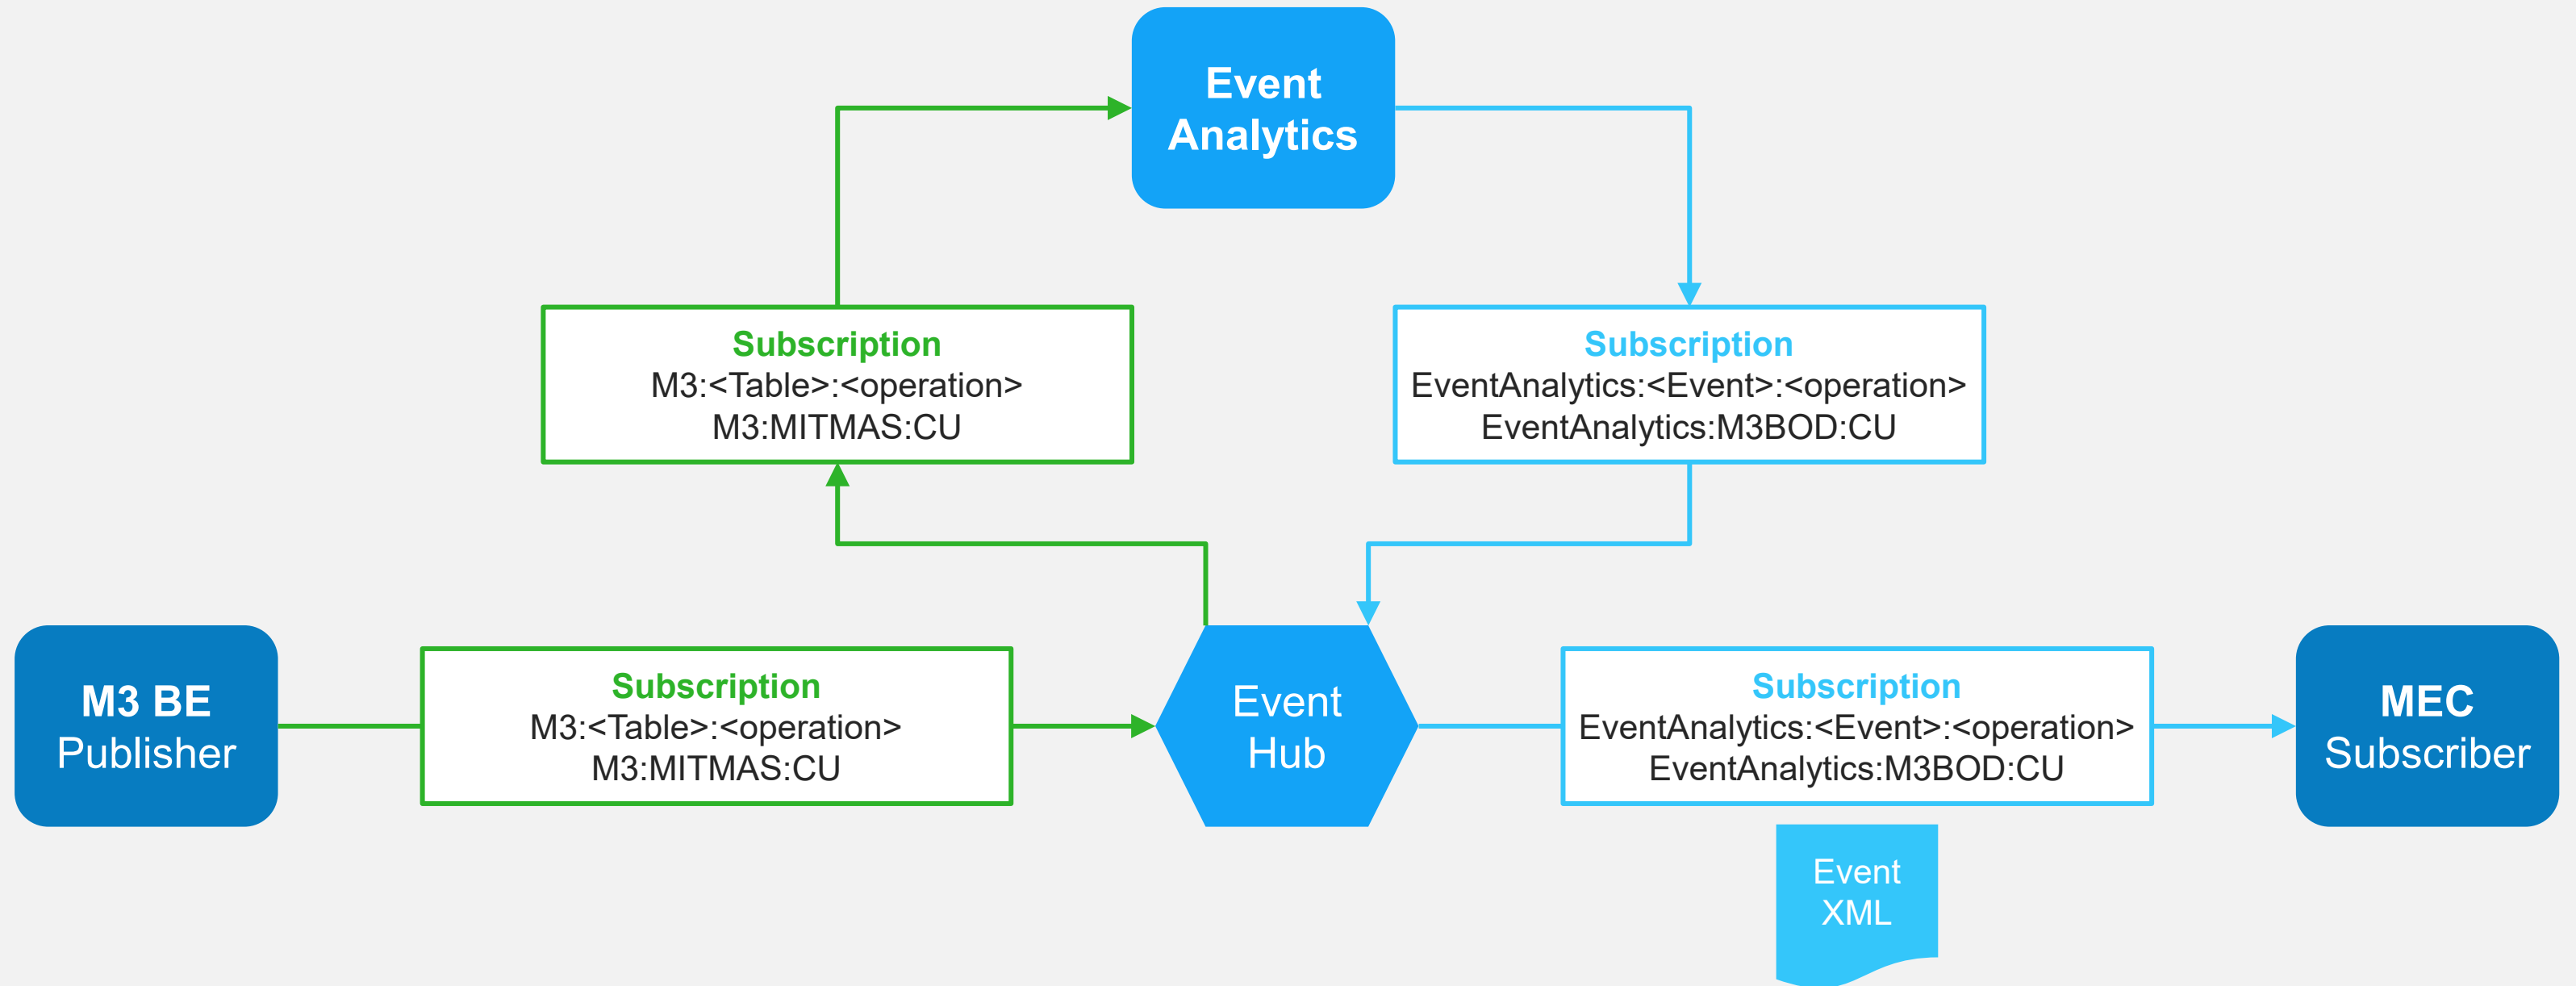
Event Analytics

Subscription
M3:<Table>:<operation>
M3:MITMAS:CU

Subscription
EventAnalytics:<Event>:<operation>
EventAnalytics:M3BOD:CU

M3 BE Publisher

Subscription
M3:<Table>:<operation>
M3:MITMAS:CU

Event Hub

Subscription
EventAnalytics:<Event>:<operation>
EventAnalytics:M3BOD:CU

MEC Subscriber

Event XML